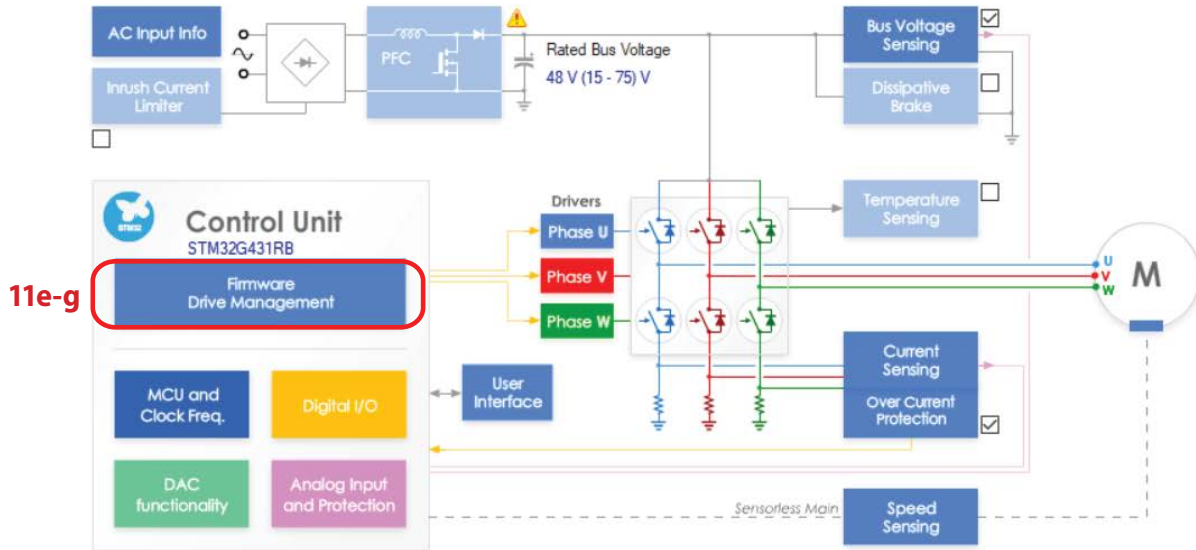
AC Input Info

Inrush Current Limiter

PFC

Rated Bus Voltage

48 V (15 - 75) V

Bus Voltage Sensing

Dissipative Brake

STM32

Control Unit

STM32G431RB

11e-g

Firmware Drive Management

Drivers

Phase U

Phase V

Phase W

Temperature Sensing

U

V

W

M

MCU and Clock Freq.

Digital I/O

User Interface

Current Sensing

Over Current Protection

DAC functionality

Analog Input and Protection

Sensorless Main

Speed Sensing